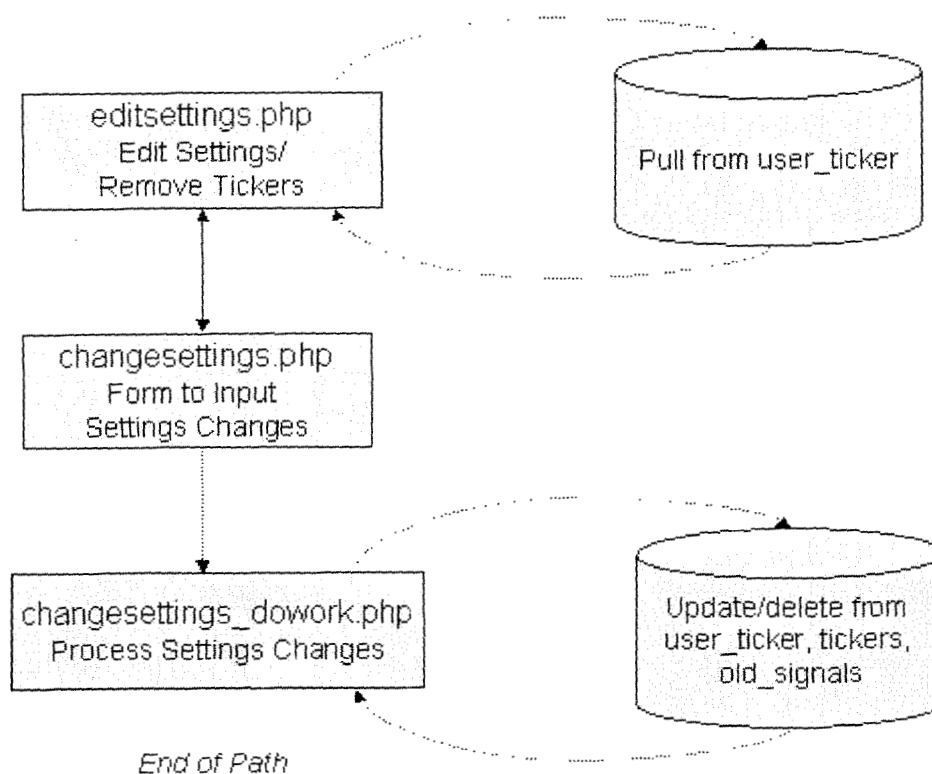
editsettings.php
Edit Settings/
Remove Tickers

Pull from user_ticker

changesettings.php
Form to Input
Settings Changes

changesettings_dowork.php
Process Settings Changes

Update/delete from
user_ticker, tickers,
old_signals

End of Path